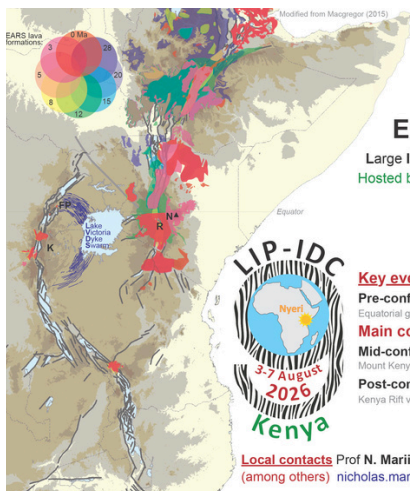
Modified from Macgregor (2015)

EARS lava formations:

0 Ma
3
25
5
20
8
15
12

E

Large I

Hosted b

Equator

FP
K
Lake Victoria Dyke Swarm
R
N

LIP-IDC
Nyeri
3-7 August
2026
Kenya

Key eve

Pre-conf

Equatorial g

Main co

Mid-conf

Mount Keny

Post-con

Kenya Rift v

Local contacts Prof N. Marii

(among others) nicholas.mar